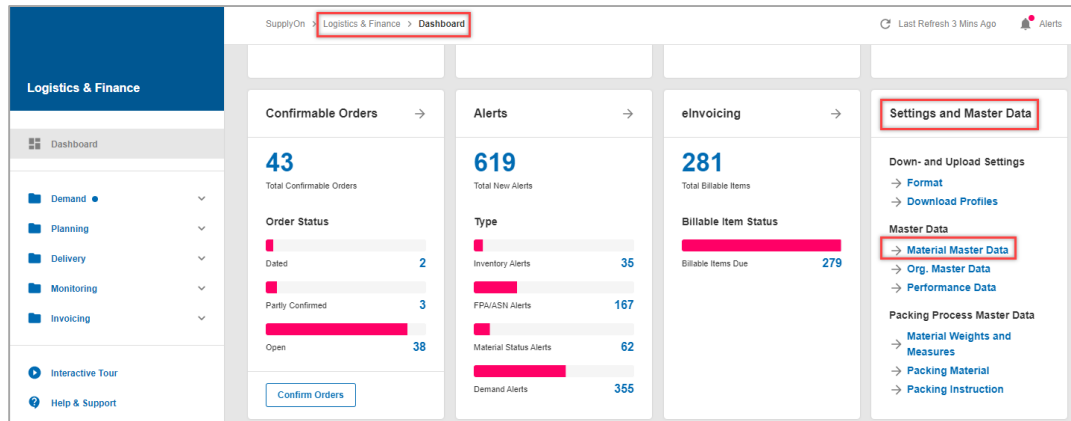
SupplyOn > Logistics & Finance > Dashboard

Last Refresh 3 Mins Ago

Alerts

Logistics & Finance

Dashboard

Demand

Planning

Delivery

Monitoring

Invoicing

Interactive Tour

Help & Support

Confirmable Orders →

43

Total Confirmable Orders

Order Status

Dated 2

Partly Confirmed 3

Open 38

Confirm Orders

Alerts →

619

Total New Alerts

Type

Inventory Alerts 35

FPA/ASN Alerts 167

Material Status Alerts 62

Demand Alerts 355

eInvoicing →

281

Total Billable Items

Billable Item Status

Billable Items Due 279

Settings and Master Data

Down- and Upload Settings

→ Format

→ Download Profiles

Master Data

→ Material Master Data

→ Org. Master Data

→ Performance Data

Packing Process Master Data

→ Material Weights and Measures

→ Packing Material

→ Packing Instruction